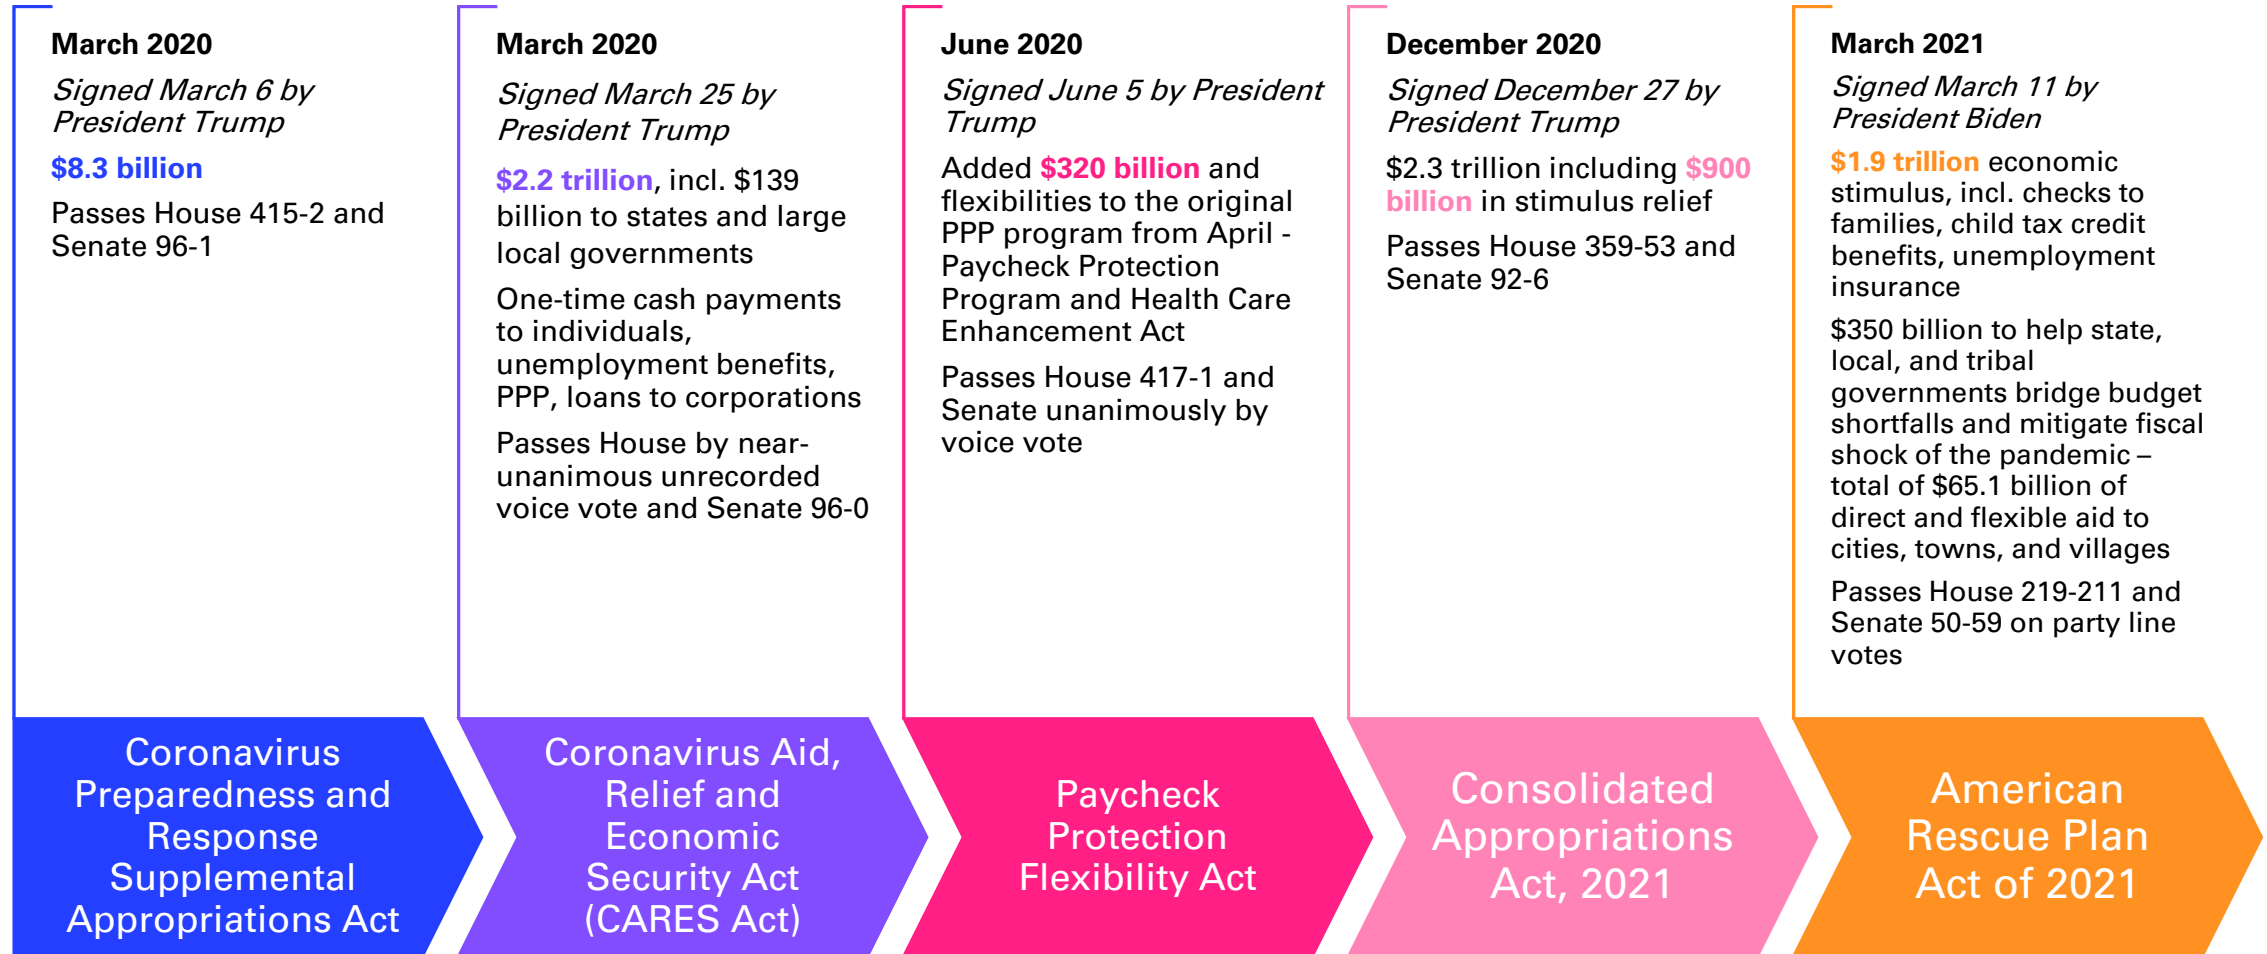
March 2020

Signed March 6 by President Trump

$8.3 billion

Passes House 415-2 and Senate 96-1

Coronavirus Preparedness and Response Supplemental Appropriations Act

March 2020

Signed March 25 by President Trump

$2.2 trillion, incl. $139 billion to states and large local governments

One-time cash payments to individuals, unemployment benefits, PPP, loans to corporations

Passes House by near-unanimous unrecorded voice vote and Senate 96-0

Coronavirus Aid, Relief and Economic Security Act (CARES Act)

June 2020

Signed June 5 by President Trump

Added $320 billion and flexibilities to the original PPP program from April - Paycheck Protection Program and Health Care Enhancement Act

Passes House 417-1 and Senate unanimously by voice vote

Paycheck Protection Flexibility Act

December 2020

Signed December 27 by President Trump

$2.3 trillion including $900 billion in stimulus relief

Passes House 359-53 and Senate 92-6

Consolidated Appropriations Act, 2021

March 2021

Signed March 11 by President Biden

$1.9 trillion economic stimulus, incl. checks to families, child tax credit benefits, unemployment insurance

$350 billion to help state, local, and tribal governments bridge budget shortfalls and mitigate fiscal shock of the pandemic – total of $65.1 billion of direct and flexible aid to cities, towns, and villages

Passes House 219-211 and Senate 50-59 on party line votes

American Rescue Plan Act of 2021